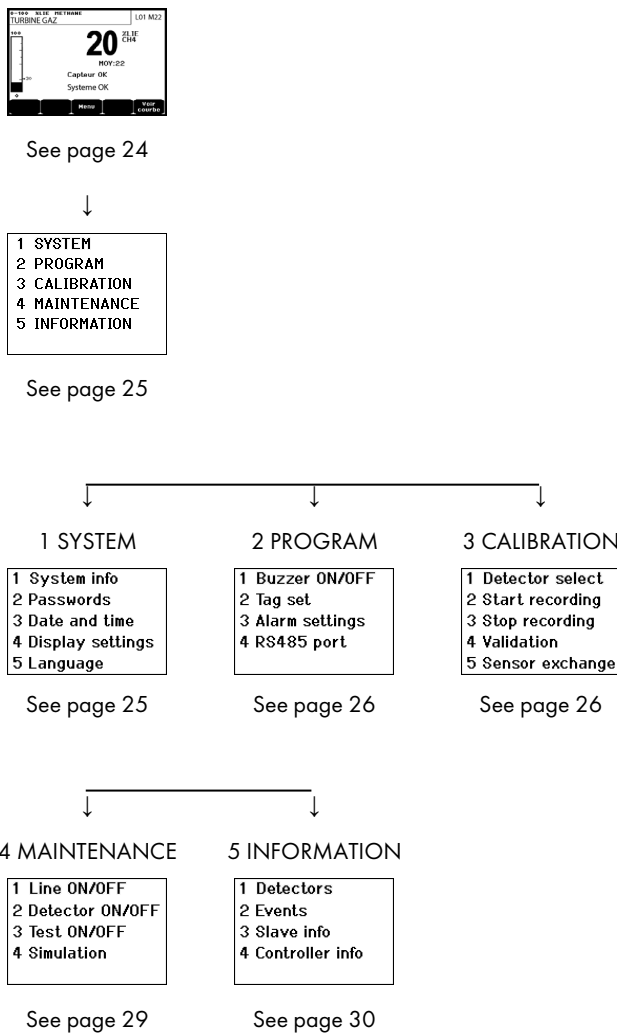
0-100 %LIE METHANE
TURBINE GAZ
L01 M22
100
20 %LIE CH4
MOY:22
30
Capteur OK
Systeme OK
0
Menu
Voir courbe

See page 24

↓

1 SYSTEM
2 PROGRAM
3 CALIBRATION
4 MAINTENANCE
5 INFORMATION

See page 25

↓ ↓ ↓

1 SYSTEM

1 System info
2 Passwords
3 Date and time
4 Display settings
5 Language

See page 25

2 PROGRAM

1 Buzzer ON/OFF
2 Tag set
3 Alarm settings
4 RS485 port

See page 26

3 CALIBRATION

1 Detector select
2 Start recording
3 Stop recording
4 Validation
5 Sensor exchange

See page 26

↓ ↓

4 MAINTENANCE

1 Line ON/OFF
2 Detector ON/OFF
3 Test ON/OFF
4 Simulation

See page 29

5 INFORMATION

1 Detectors
2 Events
3 Slave info
4 Controller info

See page 30